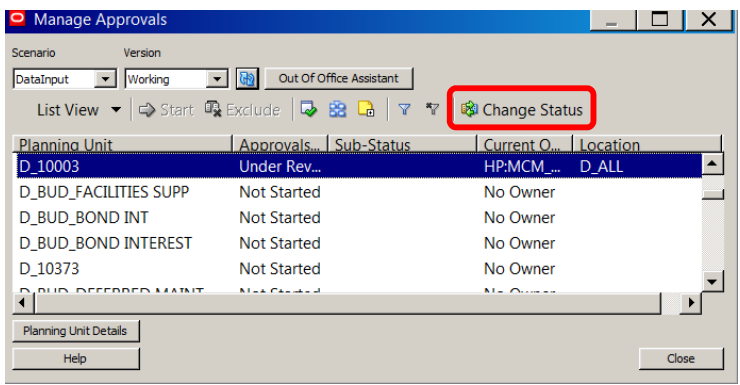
Manage Approvals

Scenario
Version

DataInput
Working
Out Of Office Assistant

List View
Start
Exclude
Change Status

| Planning Unit | Approvals... | Sub-Status | Current O... | Location |
|---|---|---|---|---|
| D_10003 | Under Rev... | | HP:MCM_... | D_ALL |
| D_BUD_FACILITIES SUPP | Not Started | | No Owner | |
| D_BUD_BOND INT | Not Started | | No Owner | |
| D_BUD_BOND INTEREST | Not Started | | No Owner | |
| D_10373 | Not Started | | No Owner | |
| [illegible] | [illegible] | | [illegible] | |

Planning Unit Details
Help
Close